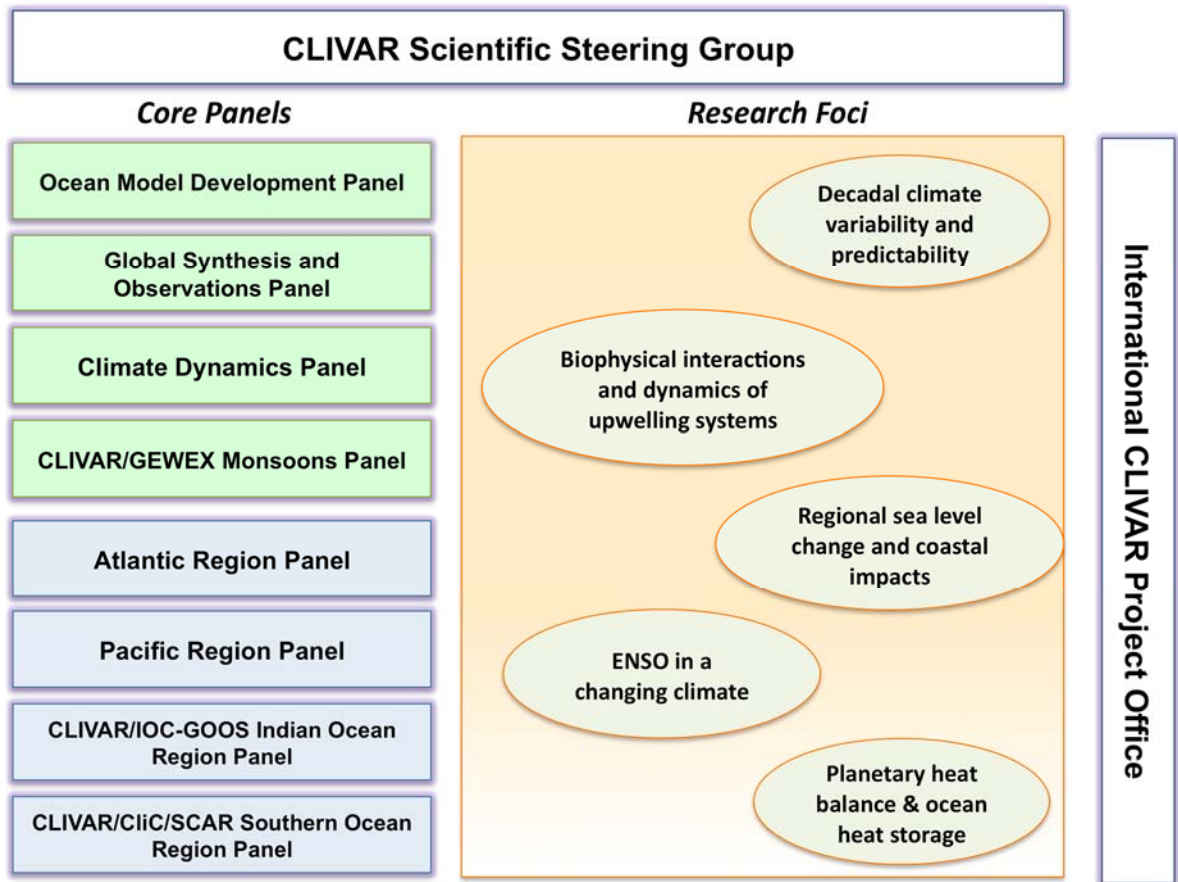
CLIVAR Scientific Steering Group

Core Panels

Ocean Model Development Panel

Global Synthesis and Observations Panel

Climate Dynamics Panel

CLIVAR/GEWEX Monsoons Panel

Atlantic Region Panel

Pacific Region Panel

CLIVAR/IOC-GOOS Indian Ocean Region Panel

CLIVAR/CliC/SCAR Southern Ocean Region Panel

Research Foci

Decadal climate variability and predictability

Biophysical interactions and dynamics of upwelling systems

Regional sea level change and coastal impacts

ENSO in a changing climate

Planetary heat balance & ocean heat storage

International CLIVAR Project Office